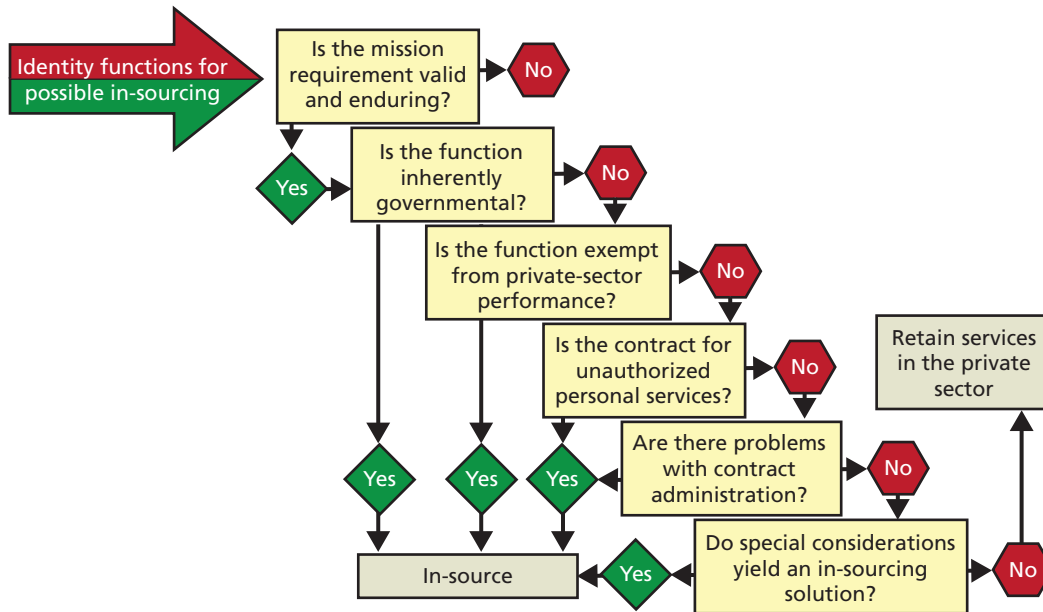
Identity functions for possible in-sourcing

Is the mission requirement valid and enduring?

No

Yes

Is the function inherently governmental?

No

Is the function exempt from private-sector performance?

No

Is the contract for unauthorized personal services?

No

Retain services in the private sector

Are there problems with contract administration?

No

Yes

Yes

Yes

In-source

Yes

Do special considerations yield an in-sourcing solution?

No